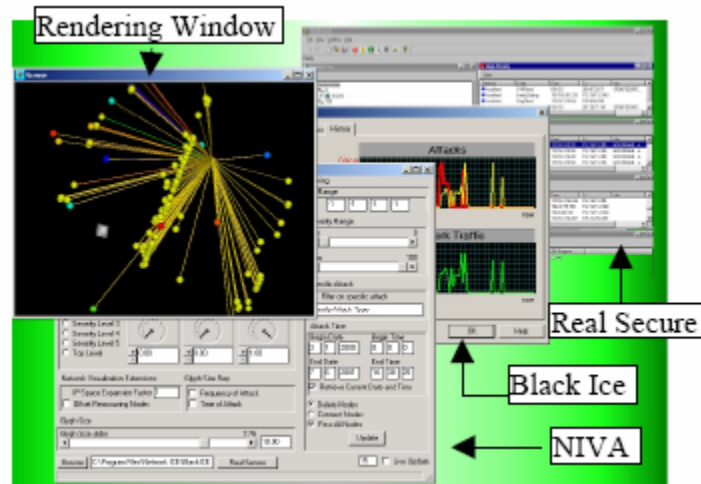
Rendering Window

Real Secure

Black Ice

NIVA

Attacks

Severity Level 3
Severity Level 4
Severity Level 5
Top Level

Network Visualization Extensions
IP Space Expansion Factor
Offset Pinmounting Nodes

Glyph Size Rep
Frequency of Attack
Time of Attack

Glyph Size

Browse

Read Sensors

Attack Time

Begin Date
Begin Time
End Date
End Time
Retrieve Current Date and Time

Delete Nodes
Connect Nodes
Pins all Nodes

Update

OK
Help